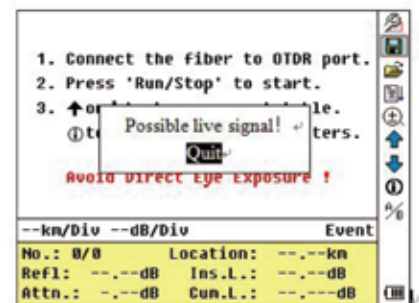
1. Connect the fiber to OTDR port.
2. Press 'Run/Stop' to start.
3. ↑ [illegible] le.
ⓘ t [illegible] ters.
Possible live signal!
Quit
Avoid Direct Eye Exposure !

--km/Div --dB/Div Event

No.: 0/0 Location: --.--km
Refl: --.--dB Ins.L.: --.--dB
Attn.: --.--dB Cum.L.: --.--dB

%